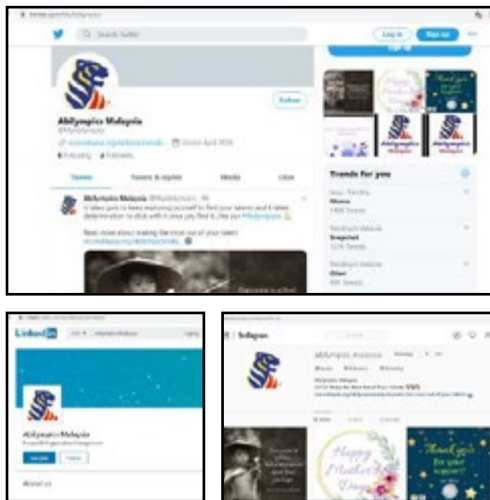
Search Twitter

Log in

Sign up

Abilympics Malaysia

@MyAbilympics

Follow

Joined April 2020

Tweets

Tweets & replies

Media

Likes

Abilympics Malaysia @MyAbilympics

It takes guts to keep exploring yourself to find your talents and it takes determination to stick with it once you find it. Like our #Abilympians

Read more about making the most out of your talent:

Trends for you

Happy Mother's Day

Thank you for your support

LinkedIn

Abilympics Malaysia

Instagram

abilympics_malaysia

Happy Mother's Day

Thank you for your support